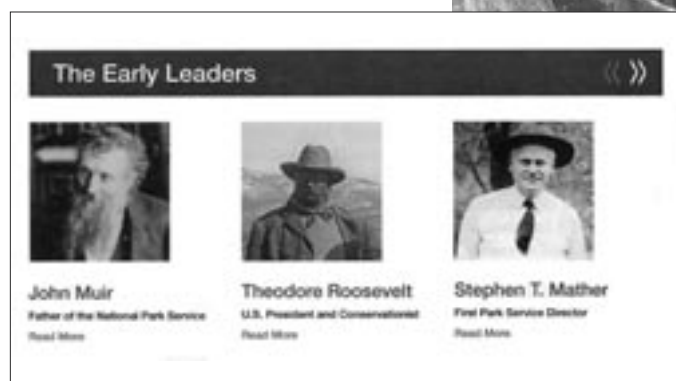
The Early Leaders

« »

John Muir
Father of the National Park Service
Read More

Theodore Roosevelt
U.S. President and Conservationist
Read More

Stephen T. Mather
First Park Service Director
Read More